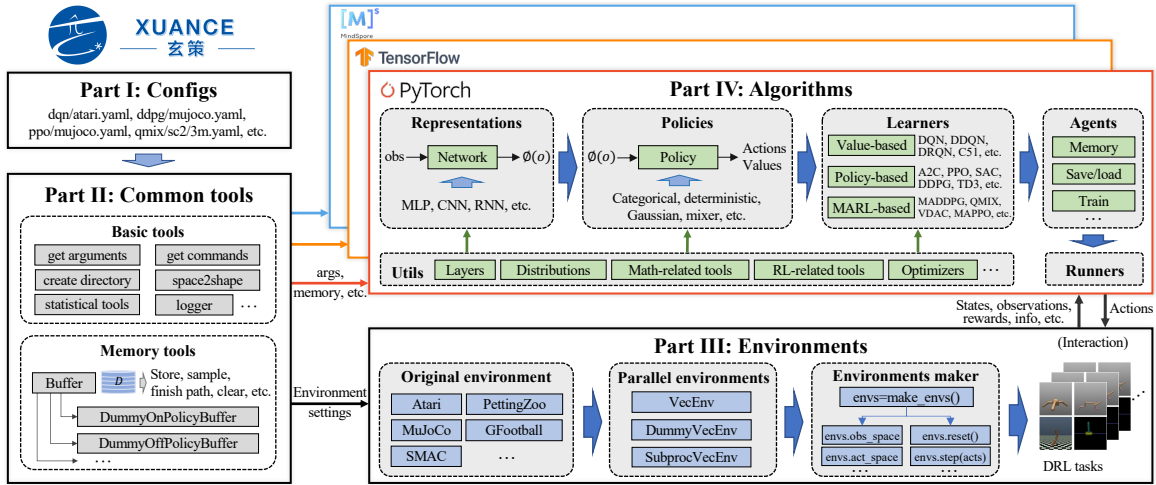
XUANCE
玄策

[M]$^S$
MindSpore

TensorFlow

PyTorch

Part I: Configs
dqn/atari.yaml, ddpg/mujoco.yaml, ppo/mujoco.yaml, qmix/sc2/3m.yaml, etc.

Part II: Common tools

Basic tools
get arguments
get commands
create directory
space2shape
statistical tools
logger
…

Memory tools
Buffer
D
Store, sample, finish path, clear, etc.
DummyOnPolicyBuffer
DummyOffPolicyBuffer
…

Part IV: Algorithms

Representations
obs
Network
$\emptyset(o)$
MLP, CNN, RNN, etc.

Policies
$\emptyset(o)$
Policy
Actions
Values
Categorical, deterministic, Gaussian, mixer, etc.

Learners
Value-based
DQN, DDQN, DRQN, C51, etc.
Policy-based
A2C, PPO, SAC, DDPG, TD3, etc.
MARL-based
MADDPG, QMIX, VDAC, MAPPO, etc.

Agents
Memory
Save/load
Train
…

Utils
Layers
Distributions
Math-related tools
RL-related tools
Optimizers
…

Runners

args, memory, etc.

States, observations, rewards, info, etc.
Actions

Environment settings

Part III: Environments
(Interaction)

Original environment
Atari
PettingZoo
MuJoCo
GFootball
SMAC
…

Parallel environments
VecEnv
DummyVecEnv
SubprocVecEnv

Environments maker
envs=make_envs()
envs.obs_space
envs.reset()
envs.act_space
envs.step(acts)
…
…

DRL tasks